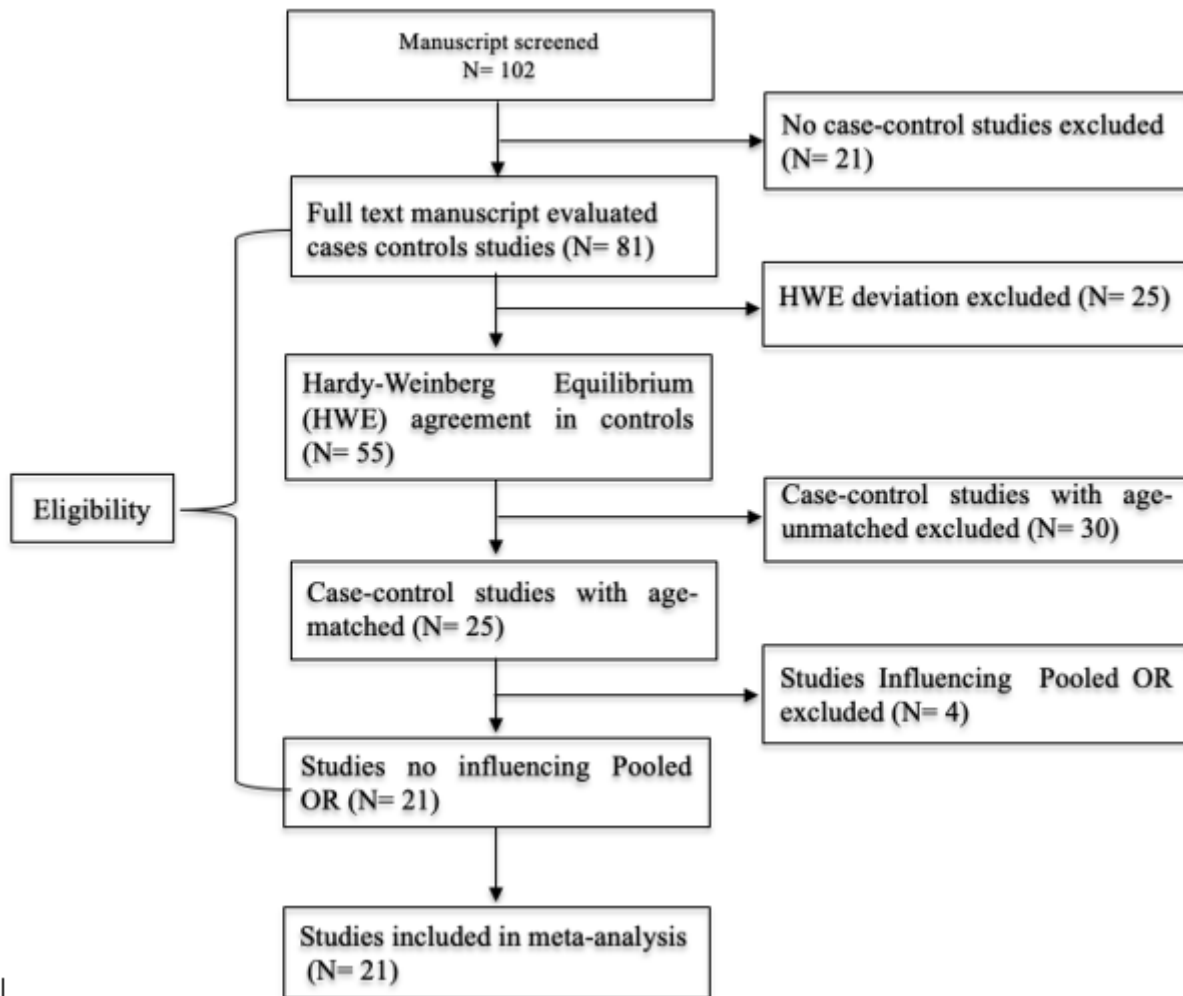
Manuscript screened
N= 102

No case-control studies excluded (N= 21)

Full text manuscript evaluated cases controls studies (N= 81)

HWE deviation excluded (N= 25)

Hardy-Weinberg Equilibrium (HWE) agreement in controls (N= 55)

Case-control studies with age-unmatched excluded (N= 30)

Eligibility

Case-control studies with age-matched (N= 25)

Studies Influencing Pooled OR excluded (N= 4)

Studies no influencing Pooled OR (N= 21)

Studies included in meta-analysis (N= 21)